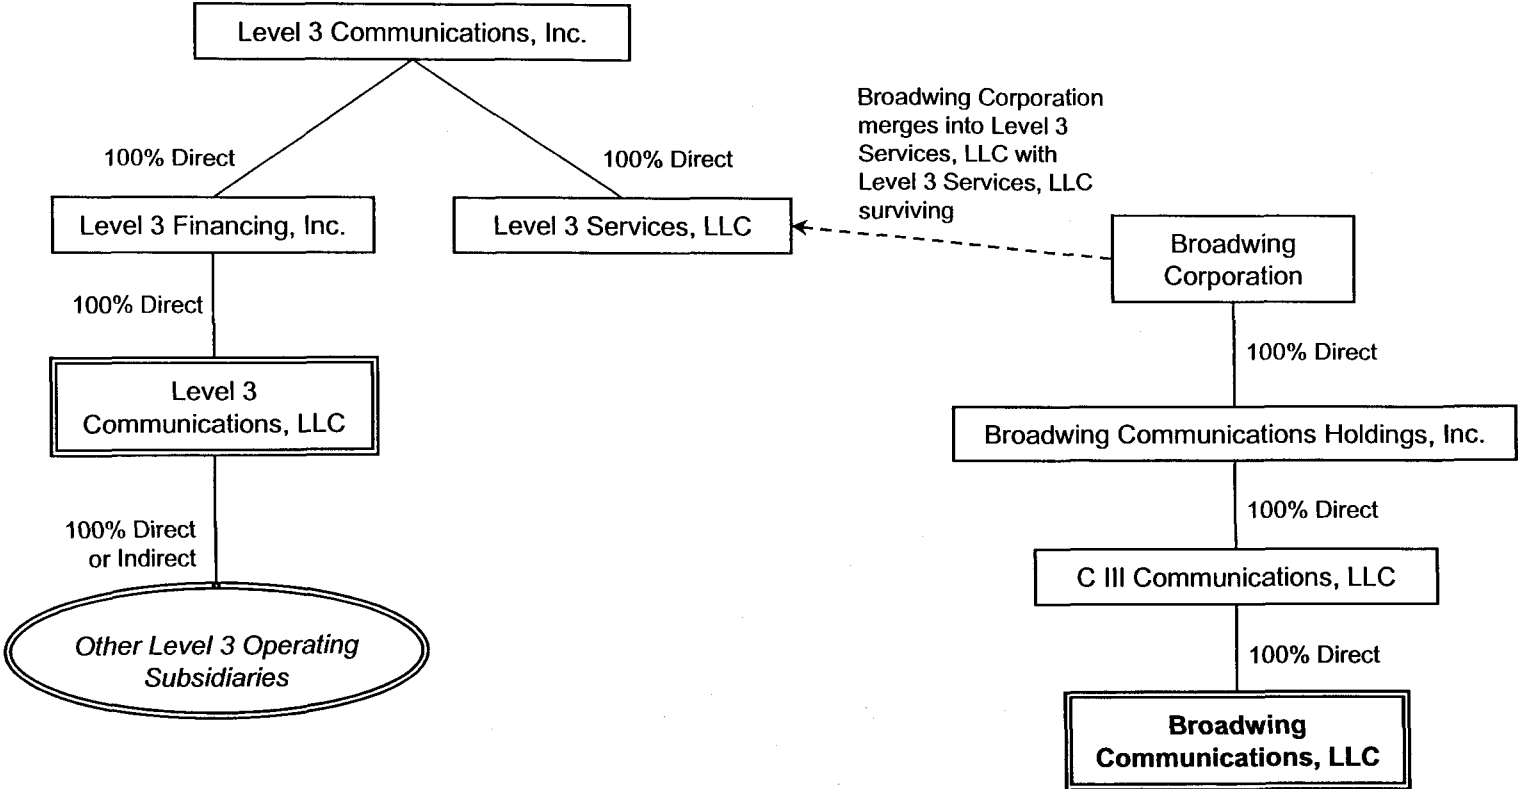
Level 3 Communications, Inc.

100% Direct

100% Direct

Broadwing Corporation merges into Level 3 Services, LLC with Level 3 Services, LLC surviving

Level 3 Financing, Inc.

Level 3 Services, LLC

Broadwing Corporation

100% Direct

100% Direct

Level 3 Communications, LLC

Broadwing Communications Holdings, Inc.

100% Direct or Indirect

100% Direct

C III Communications, LLC

100% Direct

Other Level 3 Operating Subsidiaries

Broadwing Communications, LLC